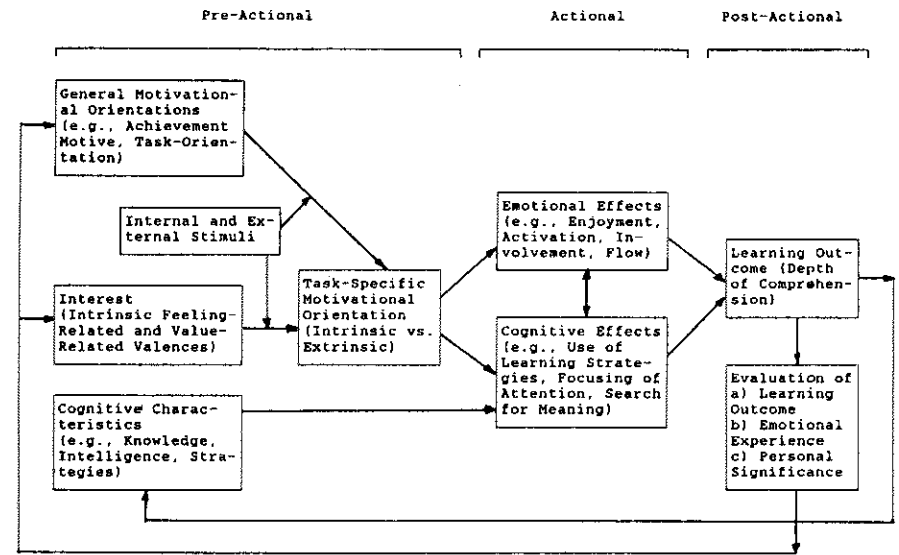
Pre-Actional

Actional

Post-Actional

General Motivational Orientations (e.g., Achievement Motive, Task-Orientation)

Internal and External Stimuli

Interest (Intrinsic Feeling-Related and Value-Related Valences)

Task-Specific Motivational Orientation (Intrinsic vs. Extrinsic)

Cognitive Characteristics (e.g., Knowledge, Intelligence, Strategies)

Emotional Effects (e.g., Enjoyment, Activation, Involvement, Flow)

Cognitive Effects (e.g., Use of Learning Strategies, Focusing of Attention, Search for Meaning)

Learning Outcome (Depth of Comprehension)

Evaluation of
a) Learning Outcome
b) Emotional Experience
c) Personal Significance